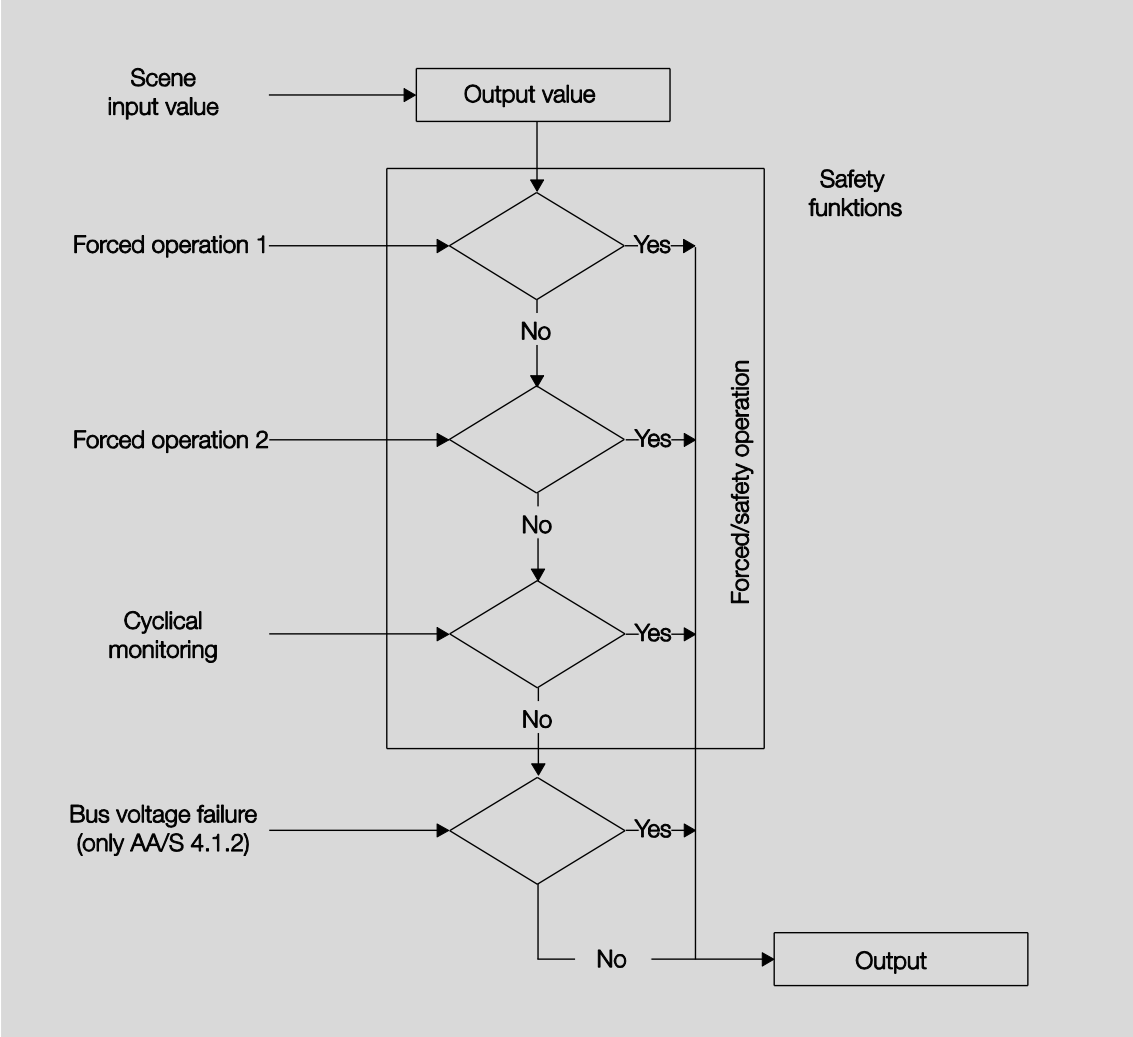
Scene input value

Output value

Safety funktions

Forced operation 1

Yes

No

Forced operation 2

Yes

No

Cyclical monitoring

Yes

No

Forced/safety operation

Bus voltage failure (only AA/S 4.1.2)

Yes

No

Output